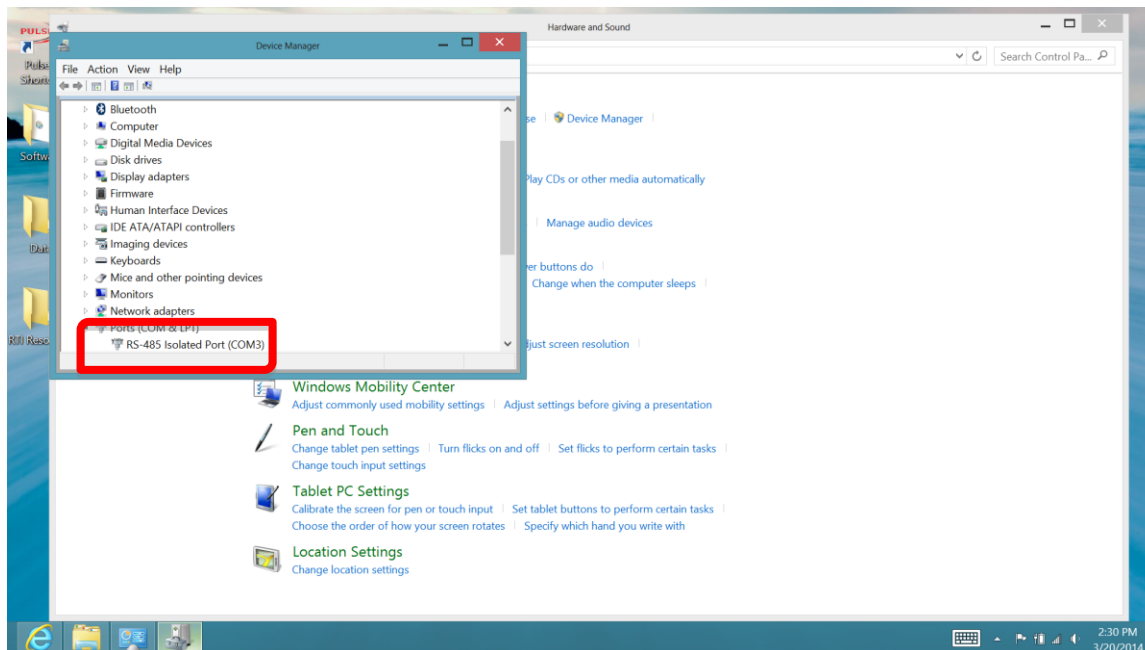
PULS
Puls Short
Softw
Dat
RTI Reso

Hardware and Sound

Search Control Pa...

Device Manager

File Action View Help

Bluetooth
Computer
Digital Media Devices
Disk drives
Display adapters
Firmware
Human Interface Devices
IDE ATA/ATAPI controllers
Imaging devices
Keyboards
Mice and other pointing devices
Monitors
Network adapters
Ports (COM & LPT)
RS-485 Isolated Port (COM3)

se | Device Manager |
Play CDs or other media automatically
| Manage audio devices
er buttons do |
Change when the computer sleeps |
djust screen resolution |

Windows Mobility Center
Adjust commonly used mobility settings | Adjust settings before giving a presentation

Pen and Touch
Change tablet pen settings | Turn flicks on and off | Set flicks to perform certain tasks |
Change touch input settings

Tablet PC Settings
Calibrate the screen for pen or touch input | Set tablet buttons to perform certain tasks |
Choose the order of how your screen rotates | Specify which hand you write with

Location Settings
Change location settings

2:30 PM
3/20/2014